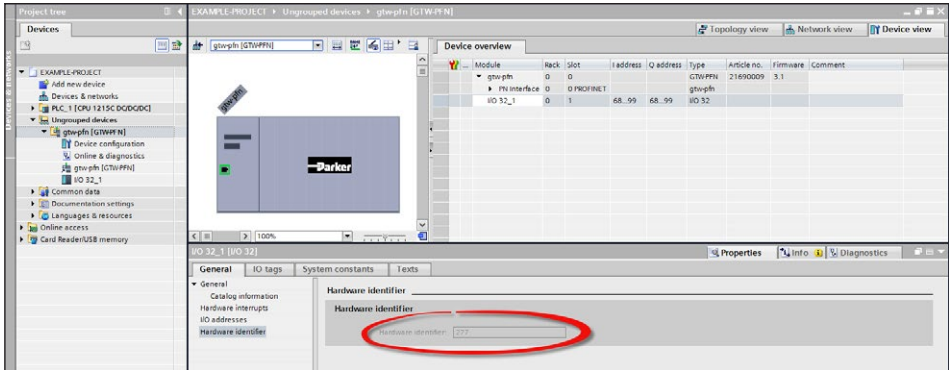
Project tree
EXAMPLE-PROJECT ▸ Ungrouped devices ▸ gtw-pfn [GTW-PFN]

Devices

Topology view
Network view
Device view

Devices & networks

EXAMPLE-PROJECT
Add new device
Devices & networks
PLC_1 [CPU 1215C DC/DC/DC]
Ungrouped devices
gtw-pfn [GTW-PFN]
Device configuration
Online & diagnostics
gtw-pfn [GTW-PFN]
I/O 32_1
Common data
Documentation settings
Languages & resources
Online access
Card Reader/USB memory

gtw-pfn [GTW-PFN]

gtw-pfn

Parker

100%

Device overview

| Module | Rack | Slot | I address | Q address | Type | Article no. | Firmware | Comment |
|---|---|---|---|---|---|---|---|---|
| gtw-pfn | 0 | 0 | | | GTW-PFN | 21690009 | 3.1 | |
| PN Interface | 0 | 0 PROFINET | | | gtw-pfn | | | |
| I/O 32_1 | 0 | 1 | 68...99 | 68...99 | I/O 32 | | | |

I/O 32_1 [I/O 32]

Properties
Info
Diagnostics

General
IO tags
System constants
Texts

General
Catalog information
Hardware interrupts
I/O addresses
Hardware identifier

Hardware identifier

Hardware identifier

Hardware identifier: 277